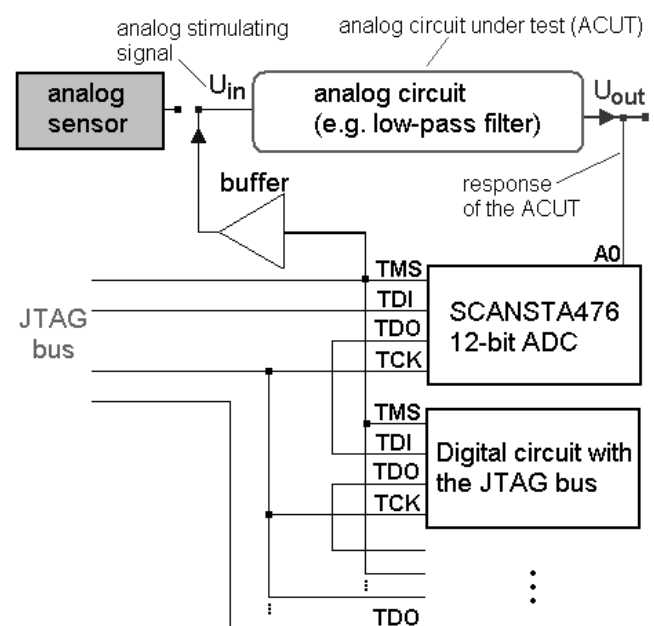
analog stimulating signal

analog circuit under test (ACUT)

analog sensor

$U_{in}$

analog circuit (e.g. low-pass filter)

$U_{out}$

buffer

response of the ACUT

A0

TMS
TDI
TDO
TCK

SCANSTA476 12-bit ADC

JTAG bus

TMS
TDI
TDO
TCK

Digital circuit with the JTAG bus

TDO